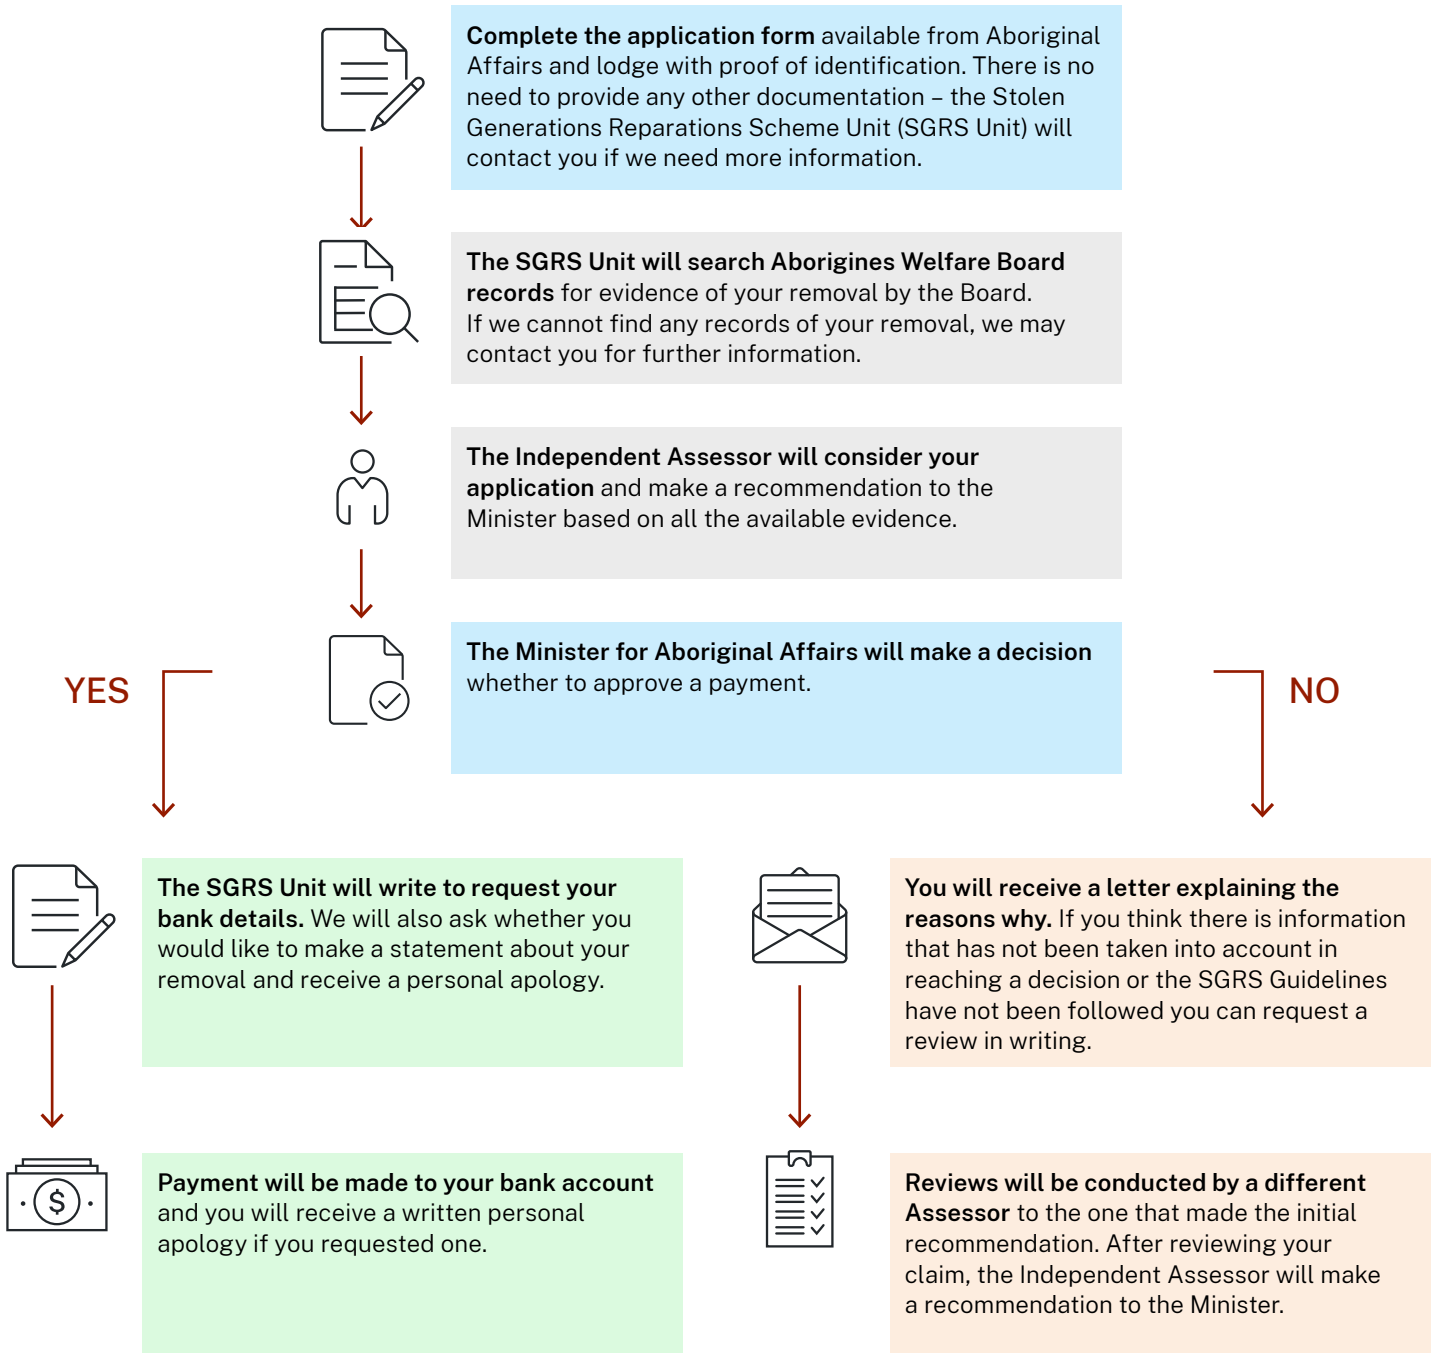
**Complete the application form** available from Aboriginal Affairs and lodge with proof of identification. There is no need to provide any other documentation – the Stolen Generations Reparations Scheme Unit (SGRS Unit) will contact you if we need more information.

**The SGRS Unit will search Aborigines Welfare Board records** for evidence of your removal by the Board. If we cannot find any records of your removal, we may contact you for further information.

**The Independent Assessor will consider your application** and make a recommendation to the Minister based on all the available evidence.

**The Minister for Aboriginal Affairs will make a decision** whether to approve a payment.

YES

NO

**The SGRS Unit will write to request your bank details.** We will also ask whether you would like to make a statement about your removal and receive a personal apology.

**Payment will be made to your bank account** and you will receive a written personal apology if you requested one.

**You will receive a letter explaining the reasons why.** If you think there is information that has not been taken into account in reaching a decision or the SGRS Guidelines have not been followed you can request a review in writing.

**Reviews will be conducted by a different Assessor** to the one that made the initial recommendation. After reviewing your claim, the Independent Assessor will make a recommendation to the Minister.